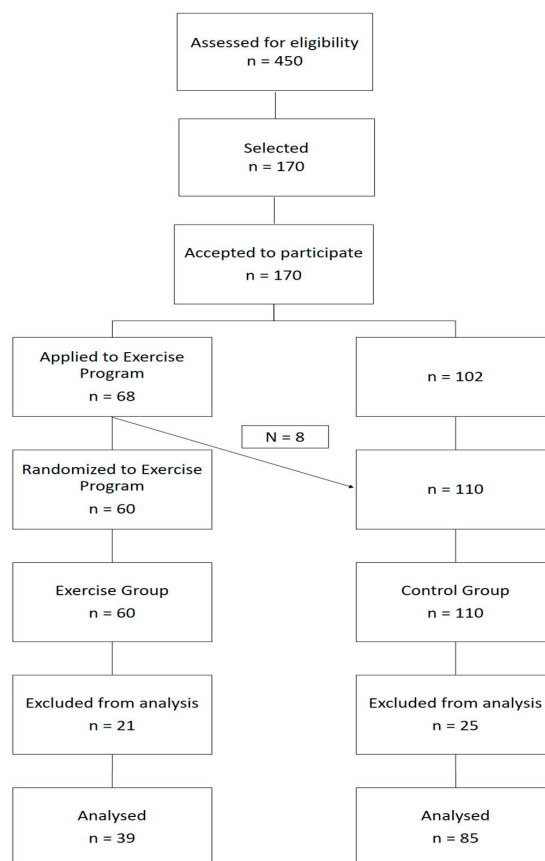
Assessed for eligibility
n = 450

Selected
n = 170

Accepted to participate
n = 170

Applied to Exercise Program
n = 68

n = 102

N = 8

Randomized to Exercise Program
n = 60

n = 110

Exercise Group
n = 60

Control Group
n = 110

Excluded from analysis
n = 21

Excluded from analysis
n = 25

Analysed
n = 39

Analysed
n = 85